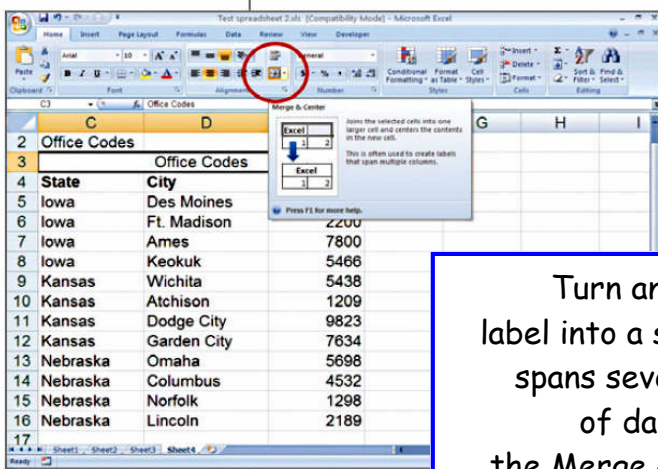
Test spreadsheet 2.xls [Compatibility Mode] - Microsoft Excel

Home Insert Page Layout Formulas Data Review View Developer

Paste Clipboard Arial 10 Font Alignment General Number Conditional Formatting Format as Table Cell Styles Styles Insert Delete Format Cells Sort & Filter Find & Select Editing

C3 Office Codes

Merge & Center

Joins the selected cells into one larger cell and centers the contents in the new cell.

This is often used to create labels that span multiple columns.

Excel 1 2

Excel 1 2

Press F1 for more help.

| | C | D | E | F | G | H | I |
|---|---|---|---|---|---|---|---|
| 2 | Office Codes | | | | | | |
| 3 | | Office Codes | | | | | |
| 4 | State | City | | | | | |
| 5 | Iowa | Des Moines | | | | | |
| 6 | Iowa | Ft. Madison | 2200 | | | | |
| 7 | Iowa | Ames | 7800 | | | | |
| 8 | Iowa | Keokuk | 5466 | | | | |
| 9 | Kansas | Wichita | 5438 | | | | |
| 10 | Kansas | Atchison | 1209 | | | | |
| 11 | Kansas | Dodge City | 9823 | | | | |
| 12 | Kansas | Garden City | 7634 | | | | |
| 13 | Nebraska | Omaha | 5698 | | | | |
| 14 | Nebraska | Columbus | 4532 | | | | |
| 15 | Nebraska | Norfolk | 1298 | | | | |
| 16 | Nebraska | Lincoln | 2189 | | | | |
| 17 | | | | | | | |

Sheet1 Sheet2 Sheet3 Sheet4

Ready

Turn an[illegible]
label into a s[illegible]
spans seve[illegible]
of da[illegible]
the Merge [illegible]